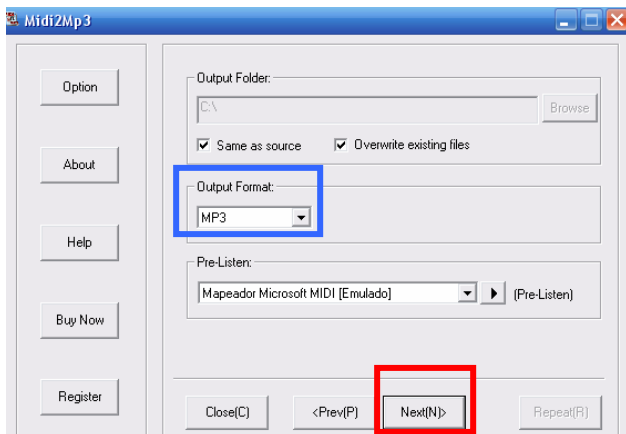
Midi2Mp3

Option

About

Help

Buy Now

Register

Output Folder:

C:\

Browse

Same as source

Overwrite existing files

Output Format:

MP3

Pre-Listen:

Mapeador Microsoft MIDI [Emulado]

(Pre-Listen)

Close(C)

<Prev(P)

Next(N)>

Repeat(R)